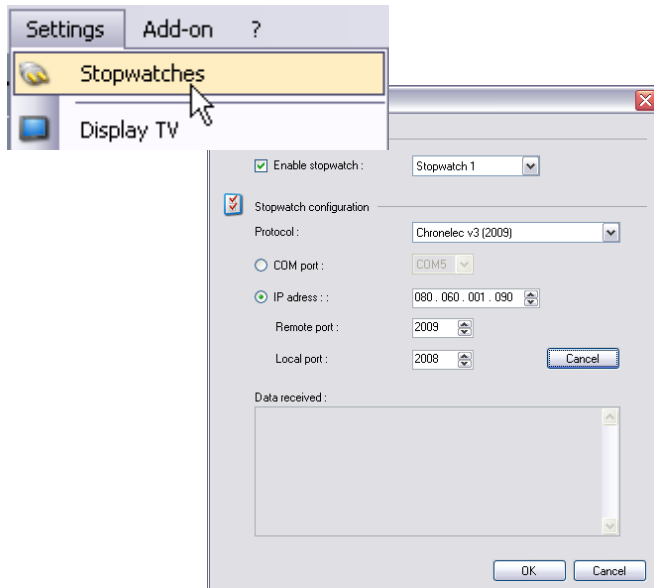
Settings Add-on ?

Stopwatches

Display TV

Enable stopwatch : Stopwatch 1

Stopwatch configuration

Protocol : Chronelec v3 (2009)

COM port : COM5

IP adress : : 080 . 060 . 001 . 090

Remote port : 2009

Local port : 2008 Cancel

Data received :

OK Cancel